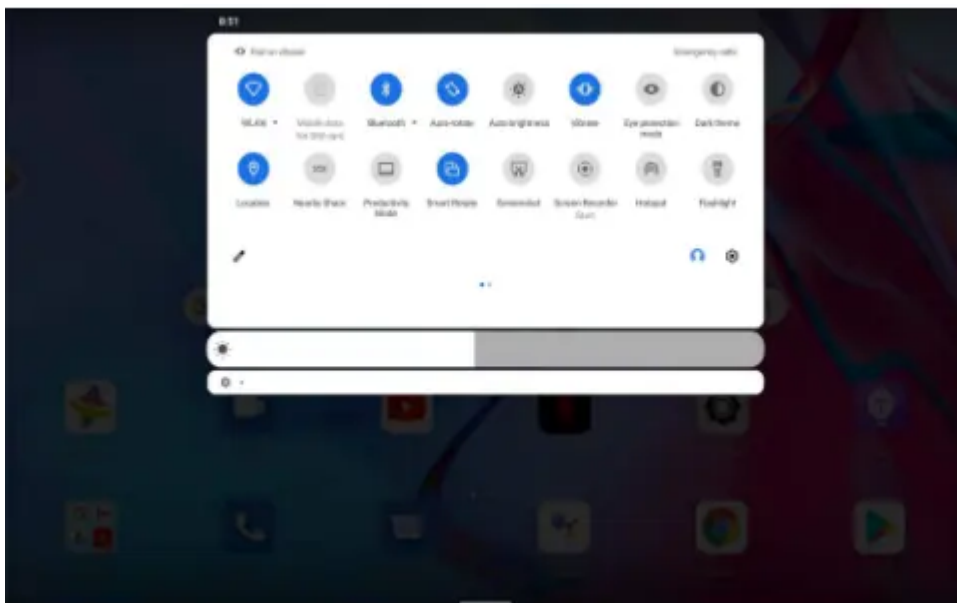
8:51

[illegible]

Emergency calls

WLAN

Mobile data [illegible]

Bluetooth

Auto-rotate

Auto brightness

Vibrate

Eye protection mode

Dark theme

Location

Nearby Share

Productivity Mode

Smart Rotate

Screenshot

Screen Recorder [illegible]

Hotspot

Flashlight